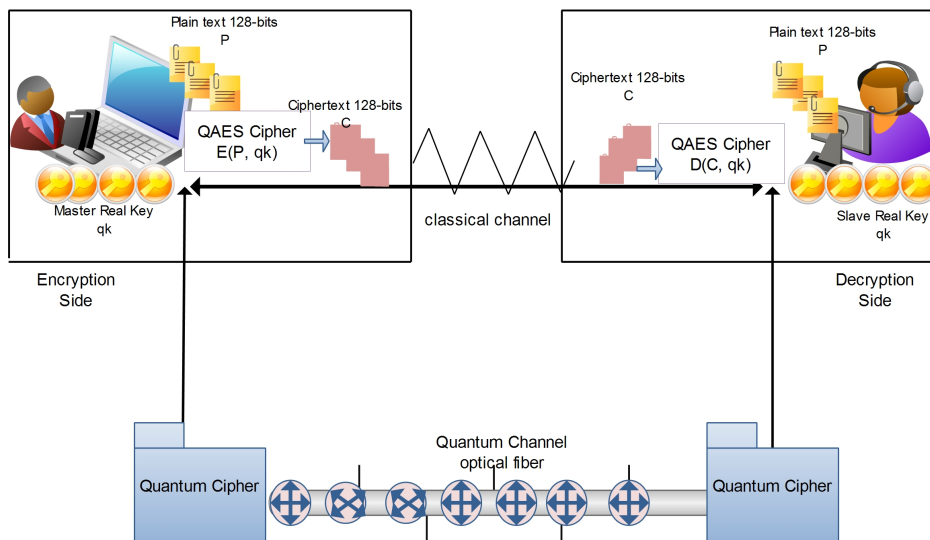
Plain text 128-bits
P

Ciphertext 128-bits
C

QAES Cipher
E(P, qk)

Master Real Key
qk

Encryption
Side

classical channel

Plain text 128-bits
P

Ciphertext 128-bits
C

QAES Cipher
D(C, qk)

Slave Real Key
qk

Decryption
Side

Quantum Channel
optical fiber

Quantum Cipher

Quantum Cipher